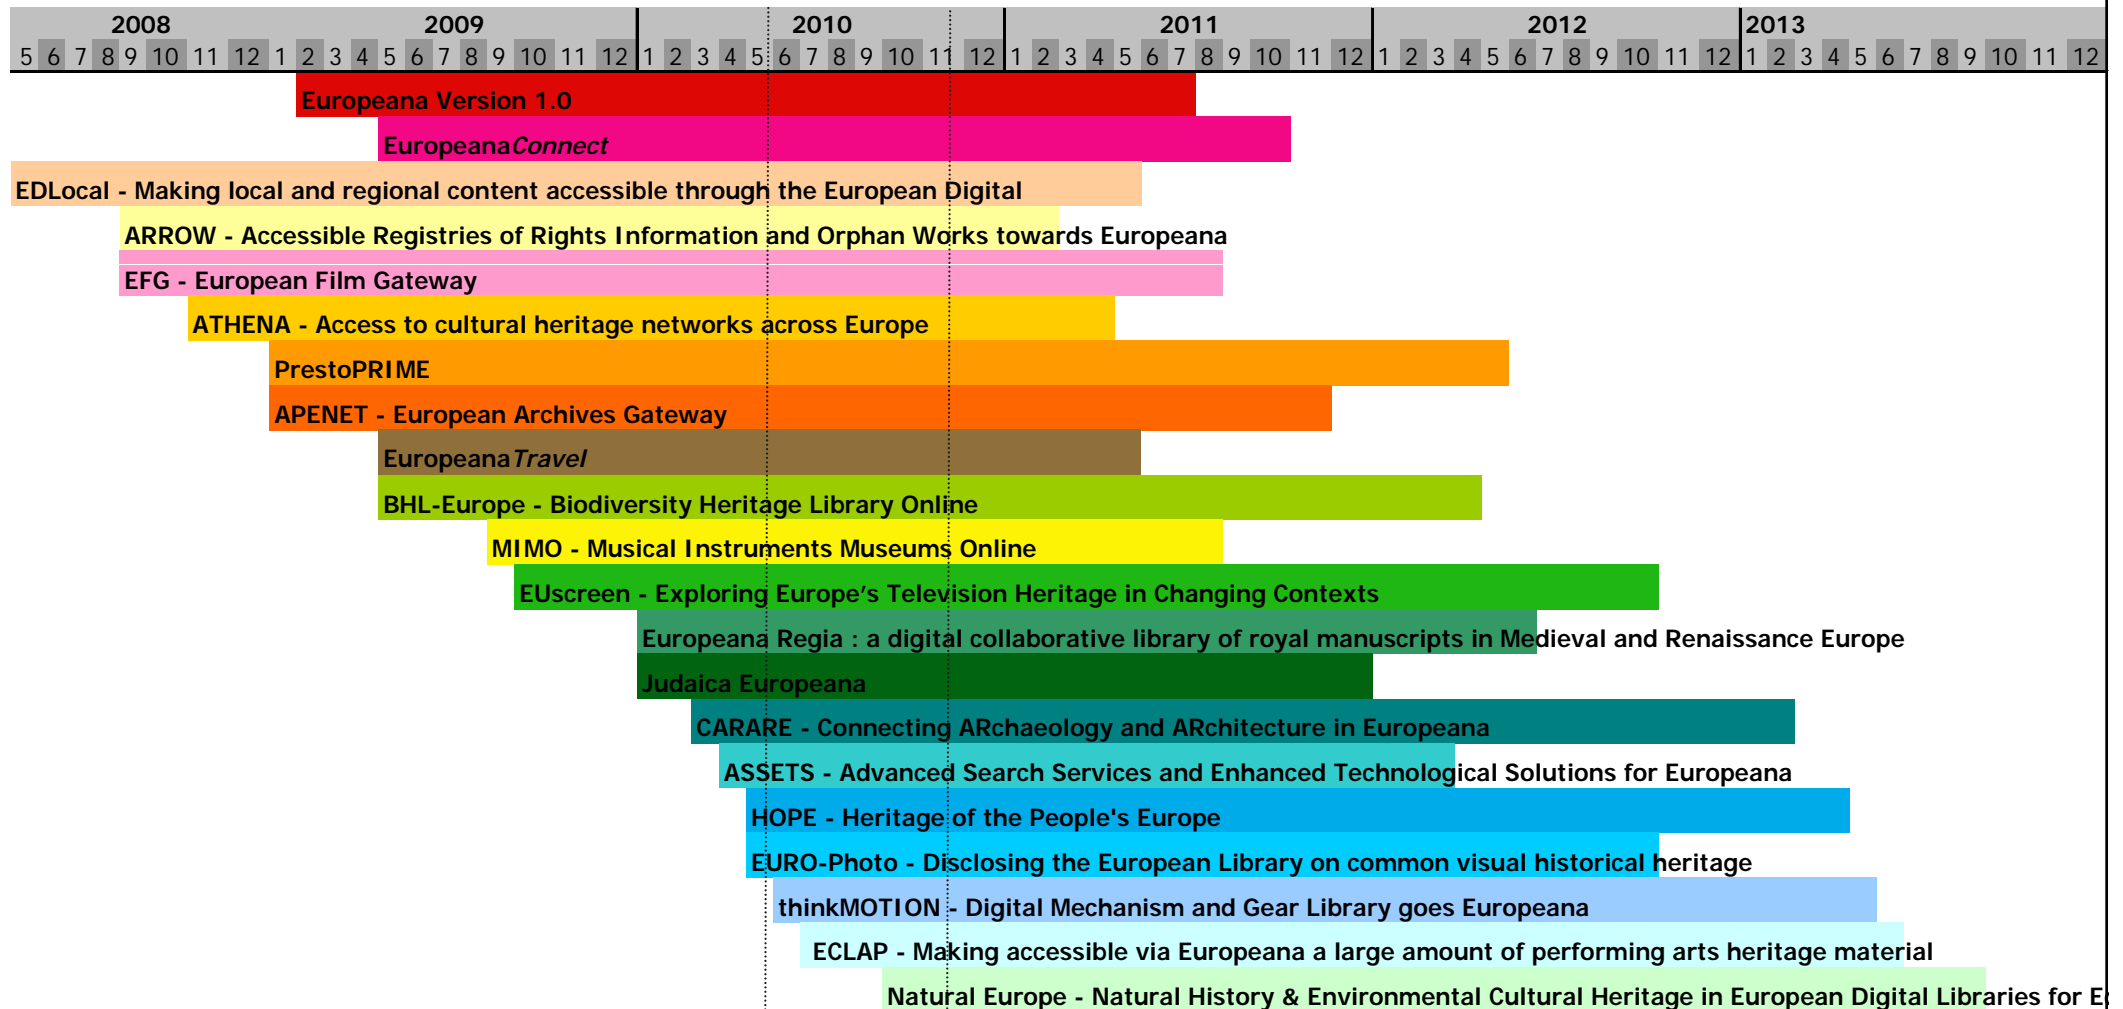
| 2008 | | | | | | | | 2009 | | | | | | | | | | | | 2010 | | | | | | | | | | | | 2011 | | | | | | | | | | | | 2012 | | | | | | | | | | | | 2013 | | | | | | | | | | | |
|---|---|---|---|---|---|---|---|---|---|---|---|---|---|---|---|---|---|---|---|---|---|---|---|---|---|---|---|---|---|---|---|---|---|---|---|---|---|---|---|---|---|---|---|---|---|---|---|---|---|---|---|---|---|---|---|---|---|---|---|---|---|---|---|
| 5 | 6 | 7 | 8 | 9 | 10 | 11 | 12 | 1 | 2 | 3 | 4 | 5 | 6 | 7 | 8 | 9 | 10 | 11 | 12 | 1 | 2 | 3 | 4 | 5 | 6 | 7 | 8 | 9 | 10 | 11 | 12 | 1 | 2 | 3 | 4 | 5 | 6 | 7 | 8 | 9 | 10 | 11 | 12 | 1 | 2 | 3 | 4 | 5 | 6 | 7 | 8 | 9 | 10 | 11 | 12 | 1 | 2 | 3 | 4 | 5 | 6 | 7 | 8 | 9 | 10 | 11 | 12 |

Europeana Version 1.0
EuropeanaConnect
EDLocal - Making local and regional content accessible through the European Digital
ARROW - Accessible Registries of Rights Information and Orphan Works towards Europeana
EFG - European Film Gateway
ATHENA - Access to cultural heritage networks across Europe
PrestoPRIME
APENET - European Archives Gateway
EuropeanaTravel
BHL-Europe - Biodiversity Heritage Library Online
MIMO - Musical Instruments Museums Online
EUscreen - Exploring Europe's Television Heritage in Changing Contexts
Europeana Regia : a digital collaborative library of royal manuscripts in Medieval and Renaissance Europe
Judaica Europeana
CARARE - Connecting ARchaeology and ARchitecture in Europeana
ASSETS - Advanced Search Services and Enhanced Technological Solutions for Europeana
HOPE - Heritage of the People's Europe
EURO-Photo - Disclosing the European Library on common visual historical heritage
thinkMOTION - Digital Mechanism and Gear Library goes Europeana
ECLAP - Making accessible via Europeana a large amount of performing arts heritage material
Natural Europe - Natural History & Environmental Cultural Heritage in European Digital Libraries for E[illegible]